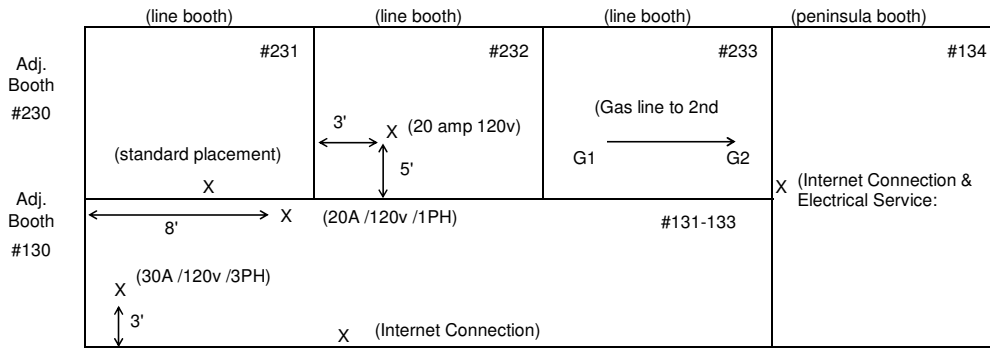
(line booth)
(line booth)
(line booth)
(peninsula booth)

Adj. Booth #230

#231

(standard placement)

X

#232

3'

X (20 amp 120v)

5'

#233

(Gas line to 2nd

G1

G2

#134

X (Internet Connection & Electrical Service:

Adj. Booth #130

8'

X (20A /120v /1PH)

#131-133

X (30A /120v /3PH)

3'

X (Internet Connection)